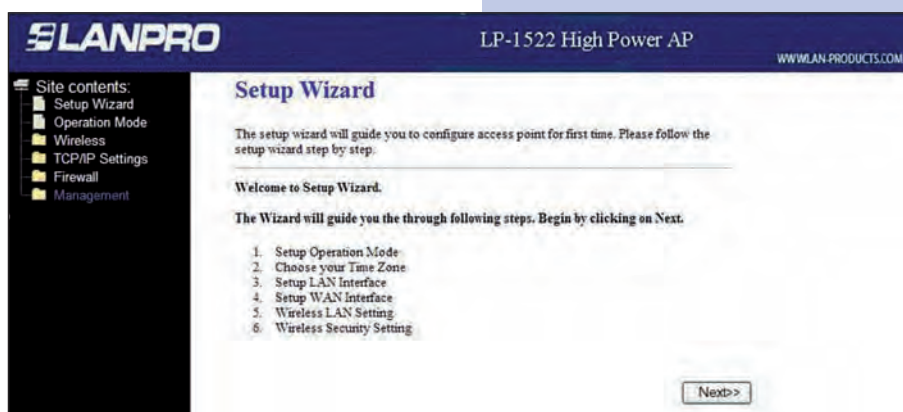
LANPRO

LP-1522 High Power AP

WWW.LAN-PRODUCTS.COM

Site contents:
Setup Wizard
Operation Mode
Wireless
TCP/IP Settings
Firewall
Management

Setup Wizard

The setup wizard will guide you to configure access point for first time. Please follow the setup wizard step by step.

Welcome to Setup Wizard.

The Wizard will guide you the through following steps. Begin by clicking on Next.

1. Setup Operation Mode
2. Choose your Time Zone
3. Setup LAN Interface
4. Setup WAN Interface
5. Wireless LAN Setting
6. Wireless Security Setting

Next>>